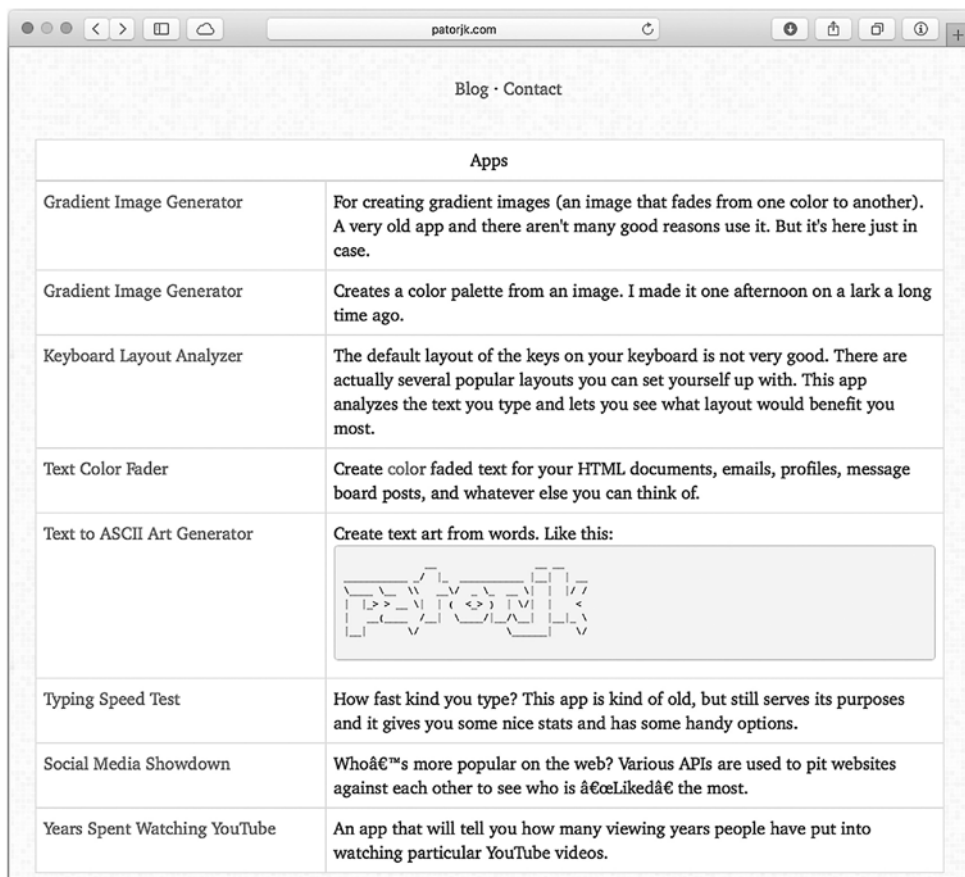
patorjk.com

Blog · Contact

| Apps | |
|---|---|
| Gradient Image Generator | For creating gradient images (an image that fades from one color to another). A very old app and there aren't many good reasons use it. But it's here just in case. |
| Gradient Image Generator | Creates a color palette from an image. I made it one afternoon on a lark a long time ago. |
| Keyboard Layout Analyzer | The default layout of the keys on your keyboard is not very good. There are actually several popular layouts you can set yourself up with. This app analyzes the text you type and lets you see what layout would benefit you most. |
| Text Color Fader | Create color faded text for your HTML documents, emails, profiles, message board posts, and whatever else you can think of. |
| Text to ASCII Art Generator | Create text art from words. Like this: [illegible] |
| Typing Speed Test | How fast kind you type? This app is kind of old, but still serves its purposes and it gives you some nice stats and has some handy options. |
| Social Media Showdown | Whoâ€™s more popular on the web? Various APIs are used to pit websites against each other to see who is â€œLikedâ€ the most. |
| Years Spent Watching YouTube | An app that will tell you how many viewing years people have put into watching particular YouTube videos. |